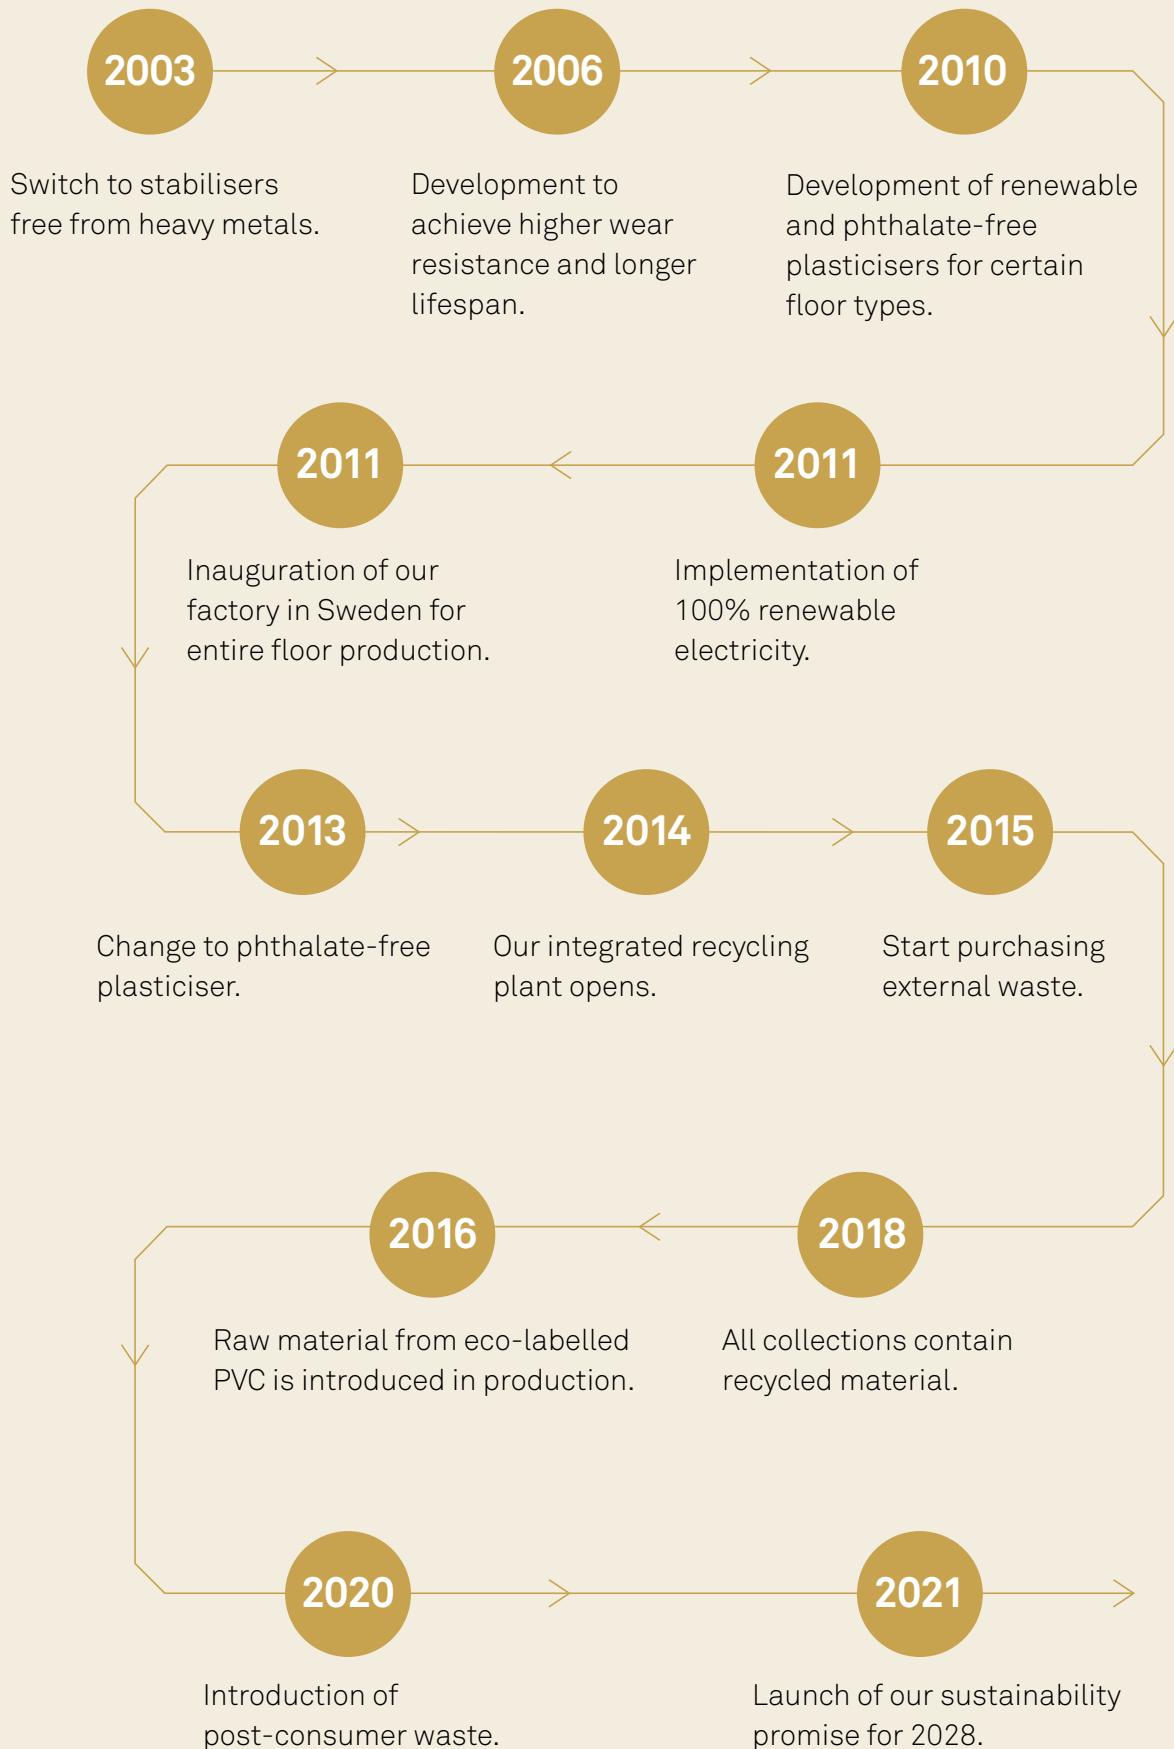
2003

Switch to stabilisers free from heavy metals.

2006

Development to achieve higher wear resistance and longer lifespan.

2010

Development of renewable and phthalate-free plasticisers for certain floor types.

2011

Implementation of 100% renewable electricity.

2011

Inauguration of our factory in Sweden for entire floor production.

2013

Change to phthalate-free plasticiser.

2014

Our integrated recycling plant opens.

2015

Start purchasing external waste.

2018

All collections contain recycled material.

2016

Raw material from eco-labelled PVC is introduced in production.

2020

Introduction of post-consumer waste.

2021

Launch of our sustainability promise for 2028.